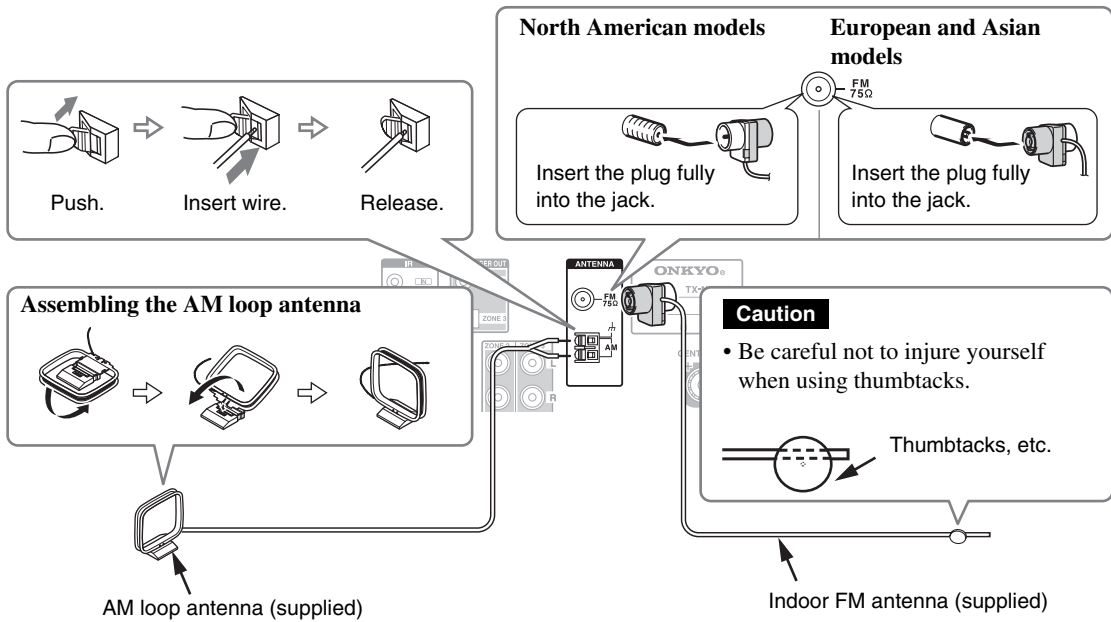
North American models

European and Asian models

FM 75Ω

Insert the plug fully into the jack.

Insert the plug fully into the jack.

Push.

Insert wire.

Release.

ANTENNA

FM 75Ω

AM

ONKYO

TX-

IR

ZONE 3

ZONE 2

L

R

Assembling the AM loop antenna

Caution

• Be careful not to injure yourself when using thumbtacks.

Thumbtacks, etc.

AM loop antenna (supplied)

Indoor FM antenna (supplied)